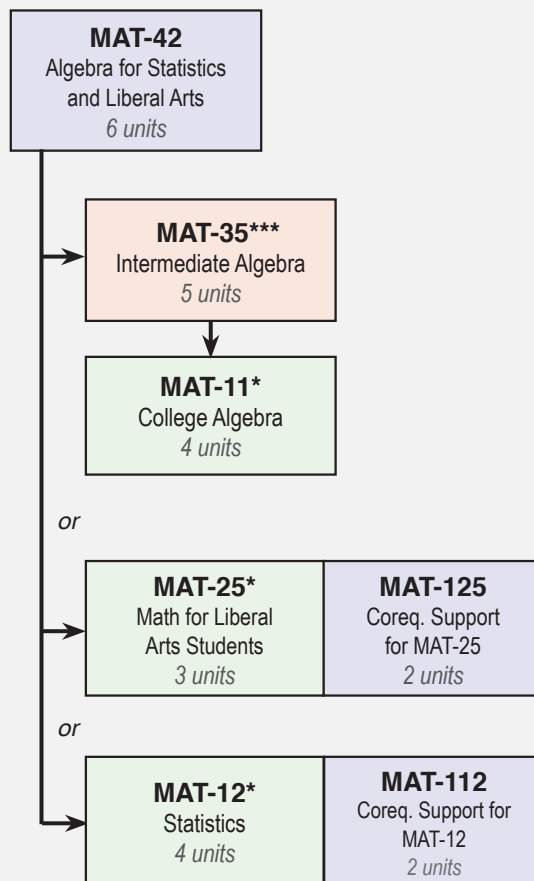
MAT-42
Algebra for Statistics and Liberal Arts
6 units

MAT-35***
Intermediate Algebra
5 units

MAT-11*
College Algebra
4 units

or

MAT-25*
Math for Liberal Arts Students
3 units

MAT-125
Coreq. Support for MAT-25
2 units

or

MAT-12*
Statistics
4 units

MAT-112
Coreq. Support for MAT-12
2 units